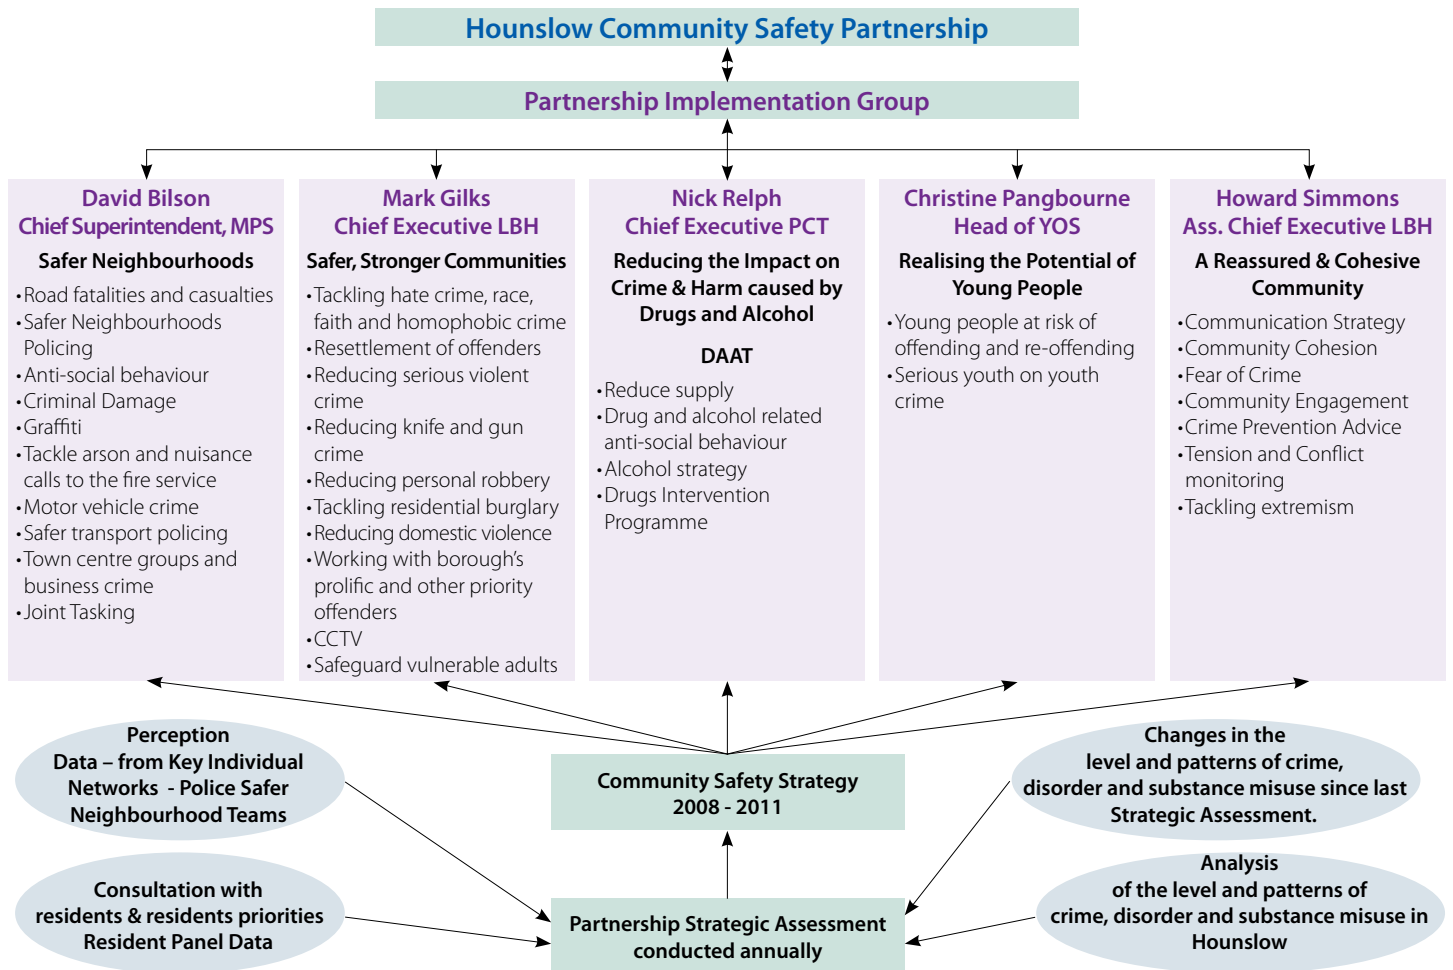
Hounslow Community Safety Partnership

Partnership Implementation Group

David Bilson
Chief Superintendent, MPS

Safer Neighbourhoods

•Road fatalities and casualties
•Safer Neighbourhoods Policing
•Anti-social behaviour
•Criminal Damage
•Graffiti
•Tackle arson and nuisance calls to the fire service
•Motor vehicle crime
•Safer transport policing
•Town centre groups and business crime
•Joint Tasking

Mark Gilks
Chief Executive LBH

Safer, Stronger Communities

•Tackling hate crime, race, faith and homophobic crime
•Resettlement of offenders
•Reducing serious violent crime
•Reducing knife and gun crime
•Reducing personal robbery
•Tackling residential burglary
•Reducing domestic violence
•Working with borough's prolific and other priority offenders
•CCTV
•Safeguard vulnerable adults

Nick Relph
Chief Executive PCT

Reducing the Impact on Crime & Harm caused by Drugs and Alcohol

DAAT

•Reduce supply
•Drug and alcohol related anti-social behaviour
•Alcohol strategy
•Drugs Intervention Programme

Christine Pangbourne
Head of YOS

Realising the Potential of Young People

•Young people at risk of offending and re-offending
•Serious youth on youth crime

Howard Simmons
Ass. Chief Executive LBH

A Reassured & Cohesive Community

•Communication Strategy
•Community Cohesion
•Fear of Crime
•Community Engagement
•Crime Prevention Advice
•Tension and Conflict monitoring
•Tackling extremism

Perception Data – from Key Individual Networks - Police Safer Neighbourhood Teams

Community Safety Strategy 2008 - 2011

Changes in the level and patterns of crime, disorder and substance misuse since last Strategic Assessment.

Consultation with residents & residents priorities Resident Panel Data

Partnership Strategic Assessment conducted annually

Analysis of the level and patterns of crime, disorder and substance misuse in Hounslow